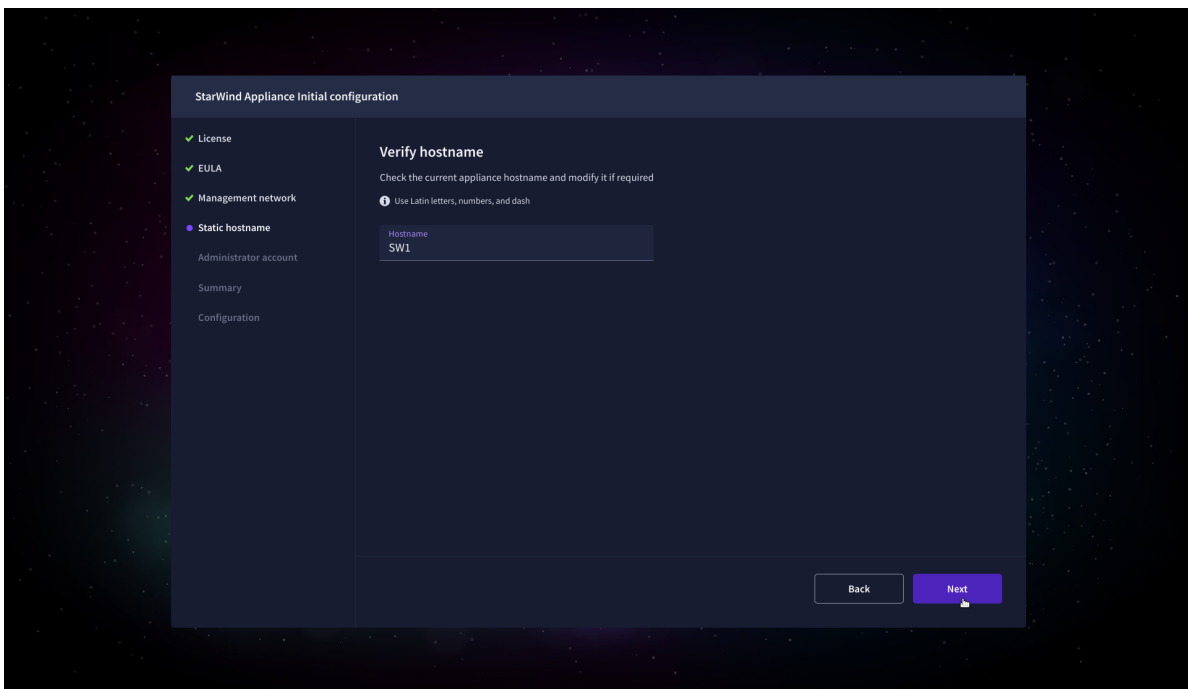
StarWind Appliance Initial configuration

✔ License
✔ EULA
✔ Management network
● Static hostname
Administrator account
Summary
Configuration

Verify hostname

Check the current appliance hostname and modify it if required

Use Latin letters, numbers, and dash

Hostname
SW1

Back
Next